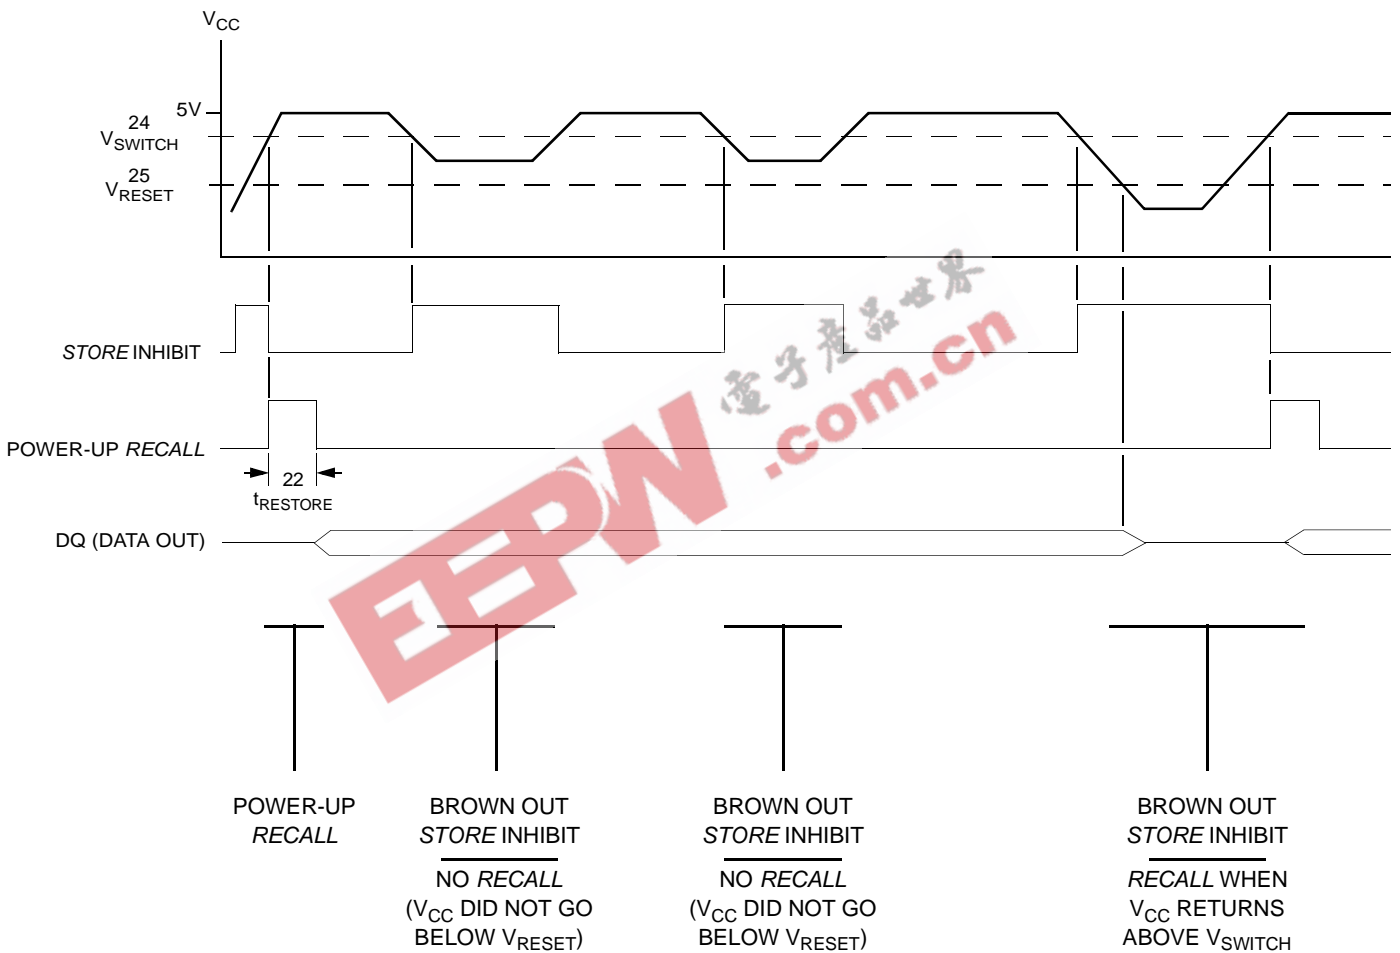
$V_{CC}$

5V

24
$V_{SWITCH}$

25
$V_{RESET}$

STORE INHIBIT

POWER-UP RECALL

22
$t_{RESTORE}$

DQ (DATA OUT)

电子产品世界
EEPW .com.cn

POWER-UP RECALL

BROWN OUT STORE INHIBIT

NO RECALL ($V_{CC}$ DID NOT GO BELOW $V_{RESET}$)

BROWN OUT STORE INHIBIT

NO RECALL ($V_{CC}$ DID NOT GO BELOW $V_{RESET}$)

BROWN OUT STORE INHIBIT

RECALL WHEN $V_{CC}$ RETURNS ABOVE $V_{SWITCH}$